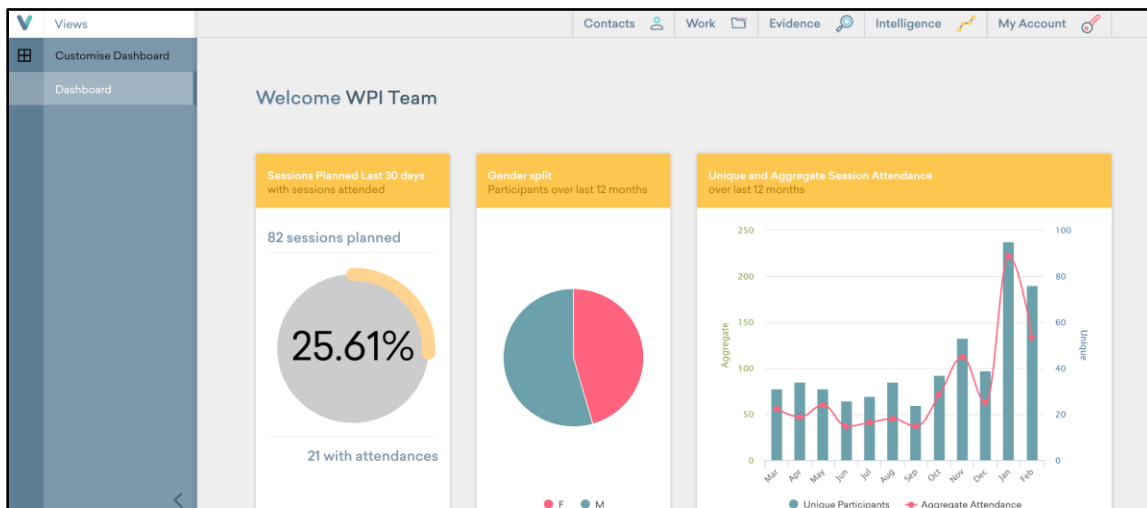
V Views

Contacts Work Evidence Intelligence My Account

Customise Dashboard

Dashboard

Welcome WPI Team

Sessions Planned Last 30 days
with sessions attended

82 sessions planned

25.61%

21 with attendances

Gender split
Participants over last 12 months

F M

Unique and Aggregate Session Attendance
over last 12 months

250
200
150
100
50
0

Aggregate

100
80
60
40
20
0

Unique

Mar Apr May Jun Jul Aug Sep Oct Nov Dec Jan Feb

Unique Participants Aggregate Attendance